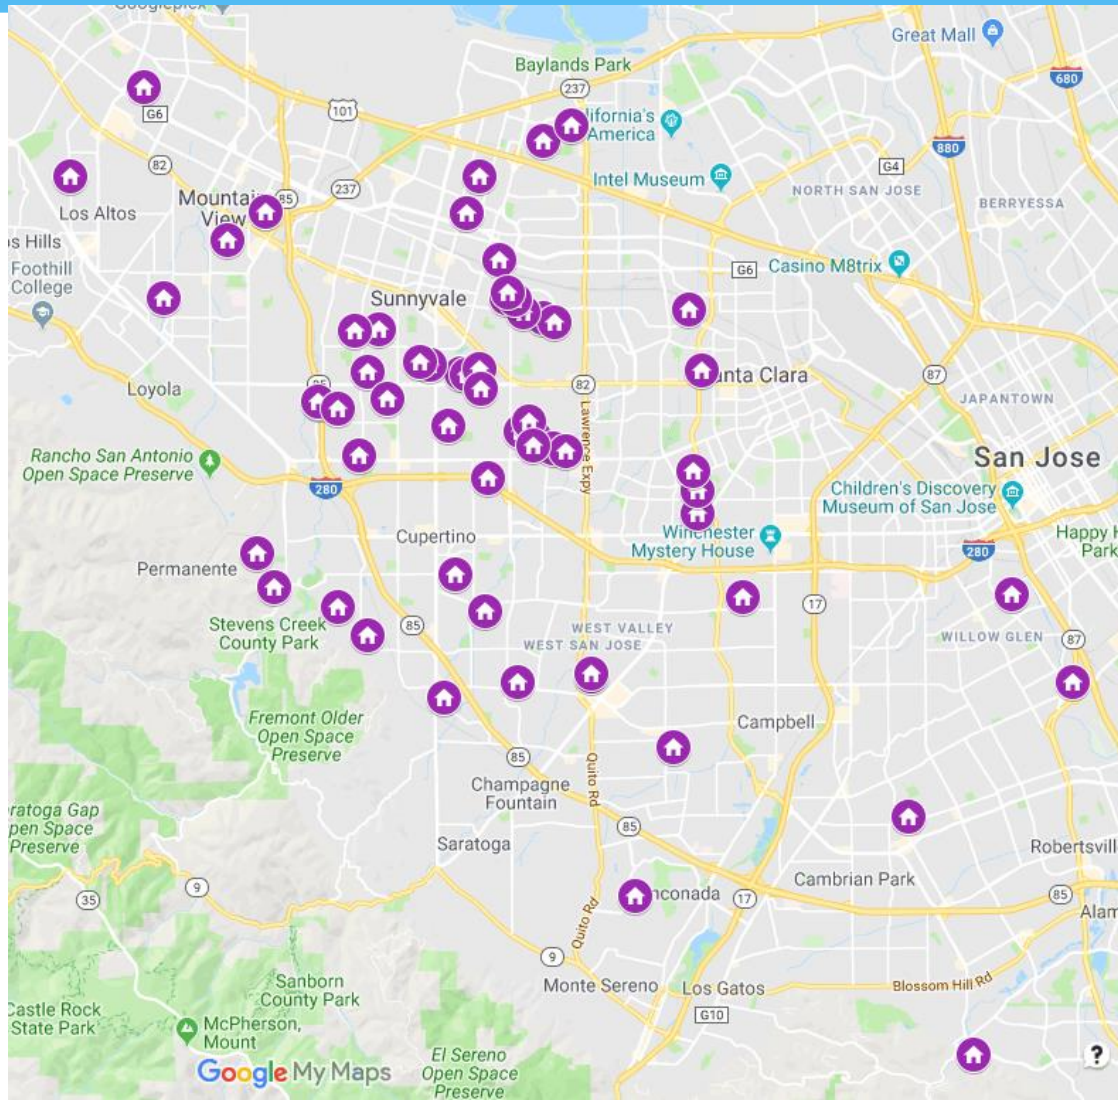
Baylands Park
Great Mall
680
237
G6
101
ifornia's
America
82
237
85
880
G4
Intel Museum
NORTH SAN JOSE
BERRYESSA
Los Altos
Mountai
View
s Hills
Foothill
College
G6
Casino M8trix
Sunnyvale
Loyola
82
unta Clara
87
JAPANTOWN
Lawrence Expy
85
Rancho San Antonio
Open Space Preserve
280
San Jose
Children's Discovery
Museum of San Jose
Cupertino
Winchester
Mystery House
280
Happy H
Park
Permanente
17
Stevens Creek
County Park
85
WEST VALLEY
WEST SAN JOSE
WILLOW GLEN
87
Fremont Older
Open Space
Preserve
Campbell
85
Champagne
Fountain
Quito Rd
ratoga Gap
pen Space
Preserve
85
Saratoga
Robertsvill
Cambrian Park
35
9
nconada
17
85
Alam
Quito Rd
9
Sanborn
County Park
Monte Sereno
Los Gatos
Blossom Hill Rd
G10
Castle Rock
State Park
McPherson,
Mount
El Sereno
Open Space
Preserve
Google My Maps
?